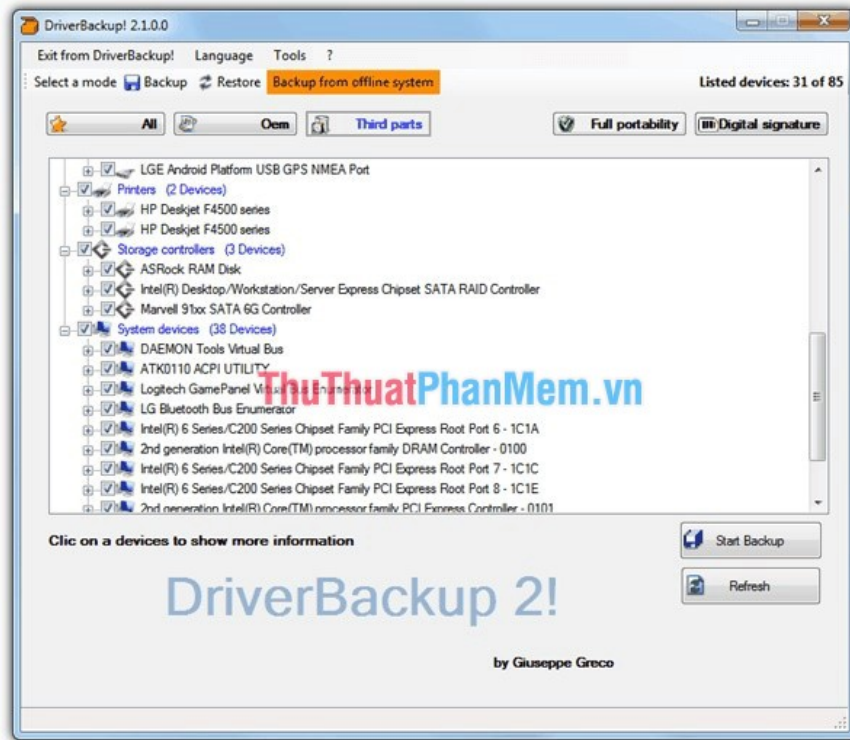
DriverBackup! 2.1.0.0

Exit from DriverBackup! Language Tools ?

Select a mode Backup Restore Backup from offline system

Listed devices: 31 of 85

All Oem Third parts

Full portability Digital signature

LGE Android Platform USB GPS NMEA Port
Printers (2 Devices)
HP Deskjet F4500 series
HP Deskjet F4500 series
Storage controllers (3 Devices)
ASRock RAM Disk
Intel(R) Desktop/Workstation/Server Express Chipset SATA RAID Controller
Marvell 91xx SATA 6G Controller
System devices (38 Devices)
DAEMON Tools Virtual Bus
ATK0110 ACPI UTILITY
Logitech GamePanel Virtual Bus Enumerator
LG Bluetooth Bus Enumerator
Intel(R) 6 Series/C200 Series Chipset Family PCI Express Root Port 6 - 1C1A
2nd generation Intel(R) Core(TM) processor family DRAM Controller - 0100
Intel(R) 6 Series/C200 Series Chipset Family PCI Express Root Port 7 - 1C1C
Intel(R) 6 Series/C200 Series Chipset Family PCI Express Root Port 8 - 1C1E
2nd generation Intel(R) Core(TM) processor family PCI Express Controller - 0101

ThuThuatPhanMem.vn

Clic on a devices to show more information

Start Backup

Refresh

DriverBackup 2!

by Giuseppe Greco